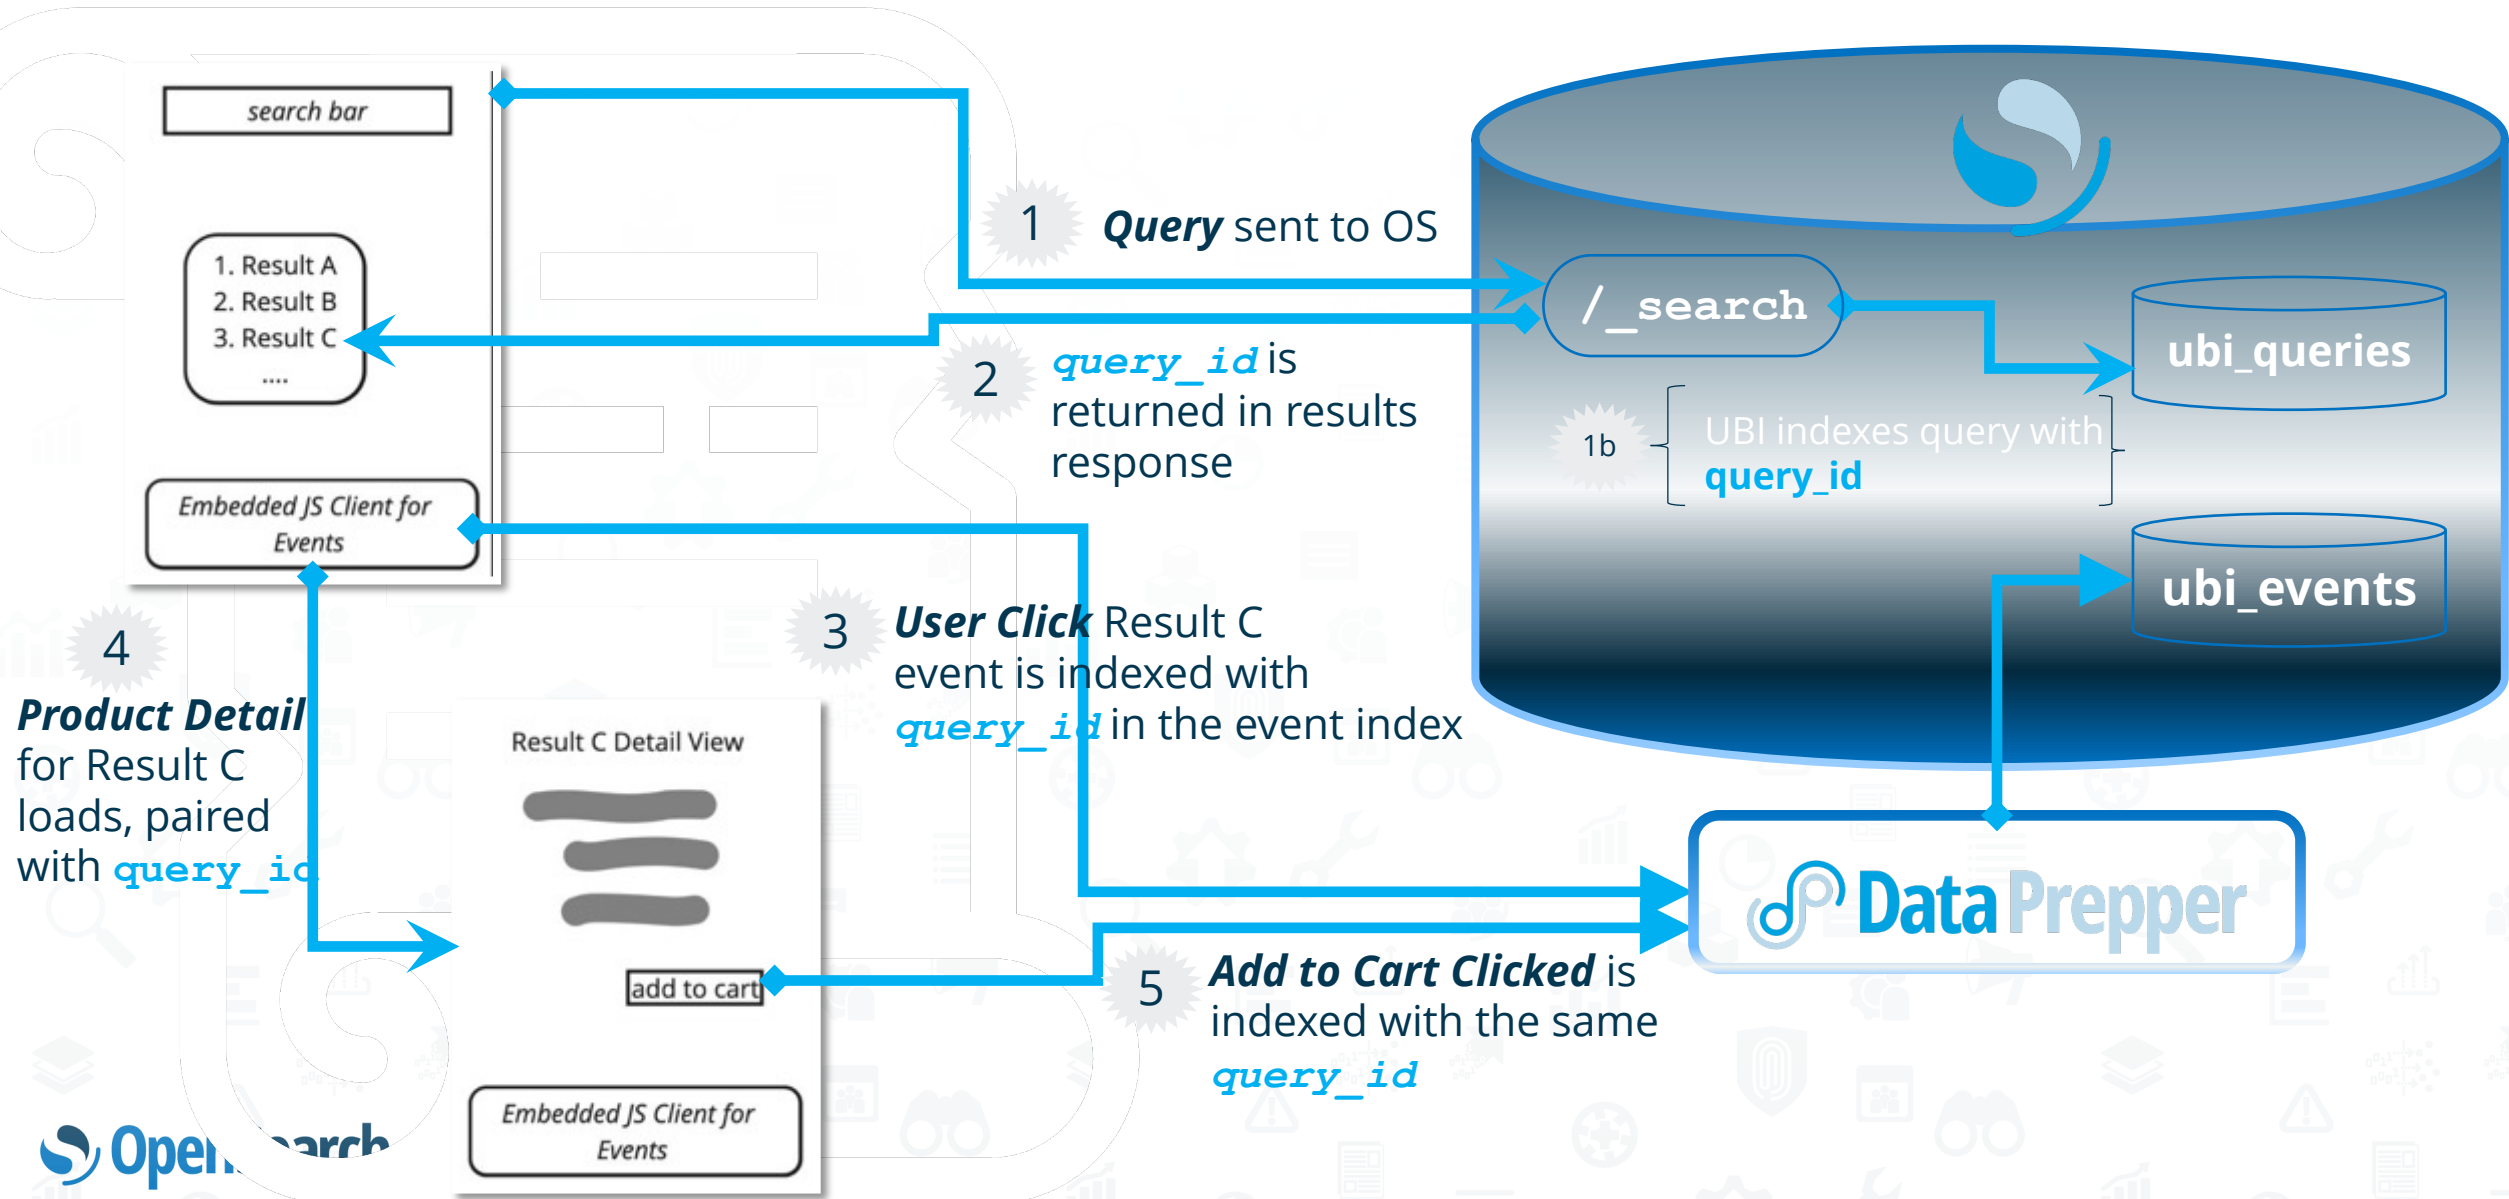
search bar

1. Result A
2. Result B
3. Result C
....

Embedded JS Client for Events

1 **Query** sent to OS

/_search

ubi_queries

2 query_id is returned in results response

1b UBI indexes query with query_id

ubi_events

3 **User Click** Result C event is indexed with query_id in the event index

4 **Product Detail** for Result C loads, paired with query_id

Result C Detail View

add to cart

Embedded JS Client for Events

Data Prepper

5 **Add to Cart Clicked** is indexed with the same query_id

Open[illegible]arch